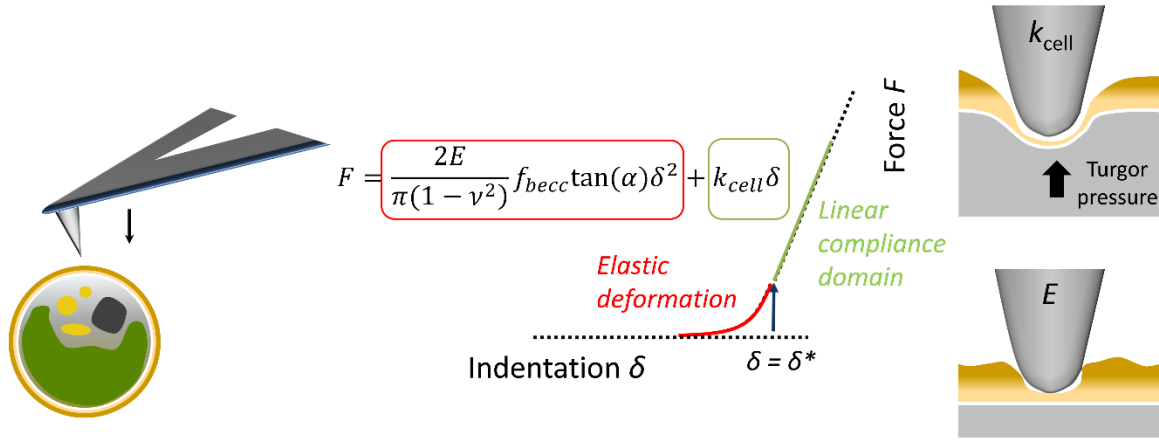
$F = \frac{2E}{\pi(1-\nu^2)} f_{becc} \tan(\alpha)\delta^2 + k_{cell}\delta$

Force $F$

Linear compliance domain

Elastic deformation

Indentation $\delta$

$\delta = \delta^*$

$k_{cell}$

Turgor pressure

$E$